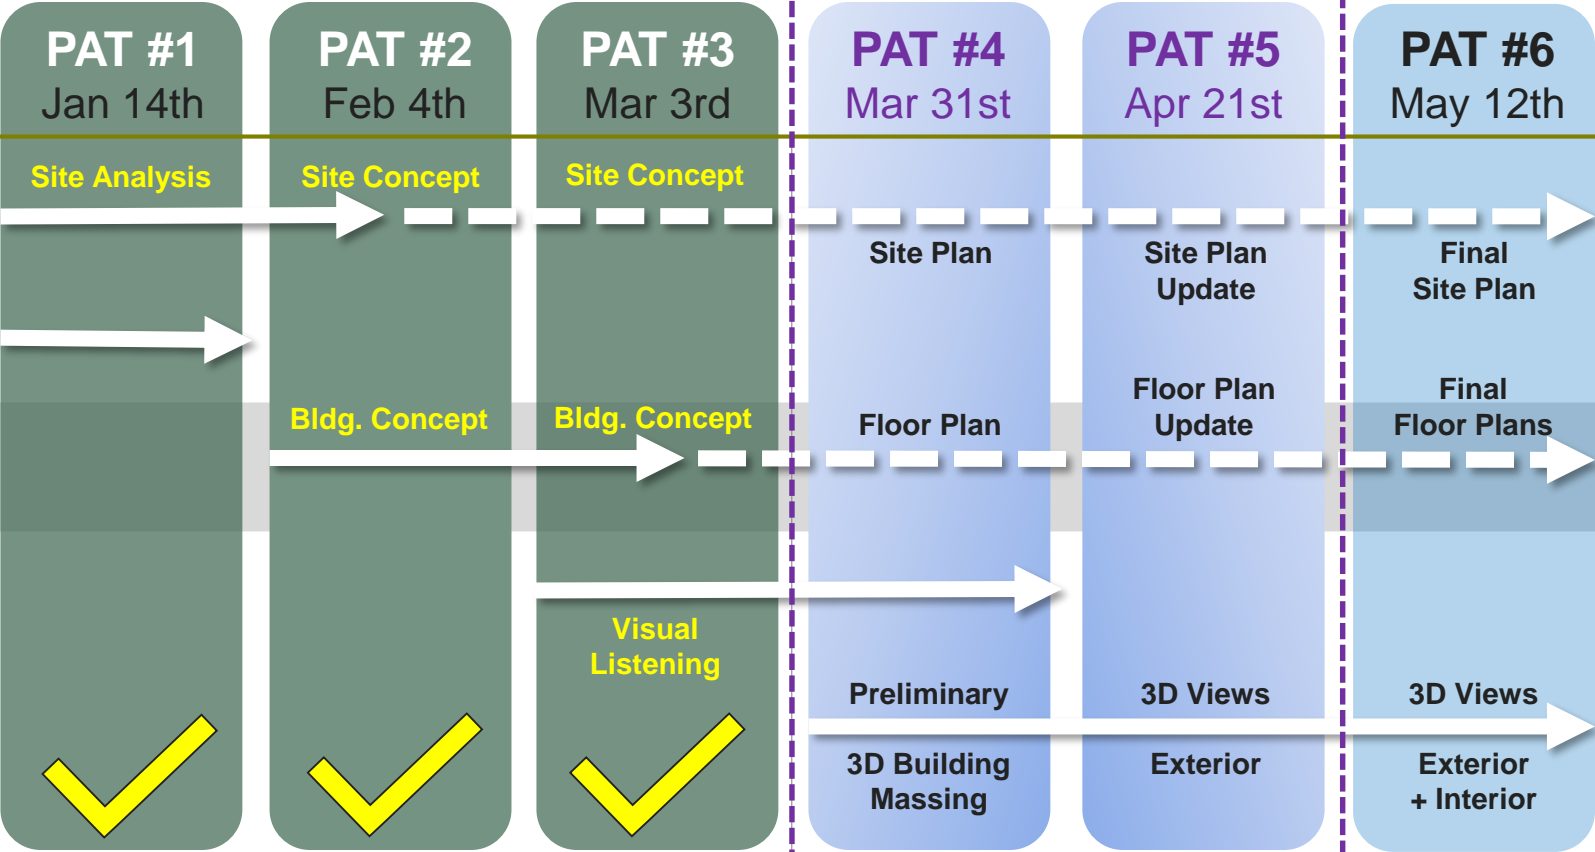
PAT #1
Jan 14th

PAT #2
Feb 4th

PAT #3
Mar 3rd

PAT #4
Mar 31st

PAT #5
Apr 21st

PAT #6
May 12th

Site Analysis

Site Concept

Site Concept

Site Plan

Site Plan Update

Final Site Plan

Bldg. Concept

Bldg. Concept

Floor Plan

Floor Plan Update

Final Floor Plans

Visual Listening

Preliminary

3D Views

3D Views

3D Building Massing

Exterior

Exterior + Interior